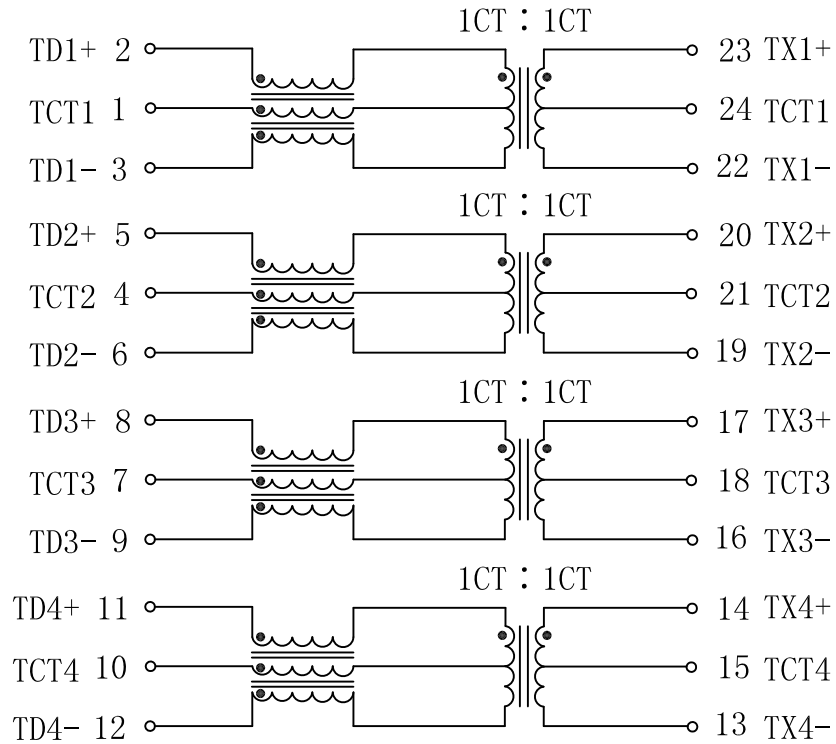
1CT : 1CT
TD1+ 2
TCT1 1
TD1- 3
23 TX1+
24 TCT1
22 TX1-

1CT : 1CT
TD2+ 5
TCT2 4
TD2- 6
20 TX2+
21 TCT2
19 TX2-

1CT : 1CT
TD3+ 8
TCT3 7
TD3- 9
17 TX3+
18 TCT3
16 TX3-

1CT : 1CT
TD4+ 11
TCT4 10
TD4- 12
14 TX4+
15 TCT4
13 TX4-